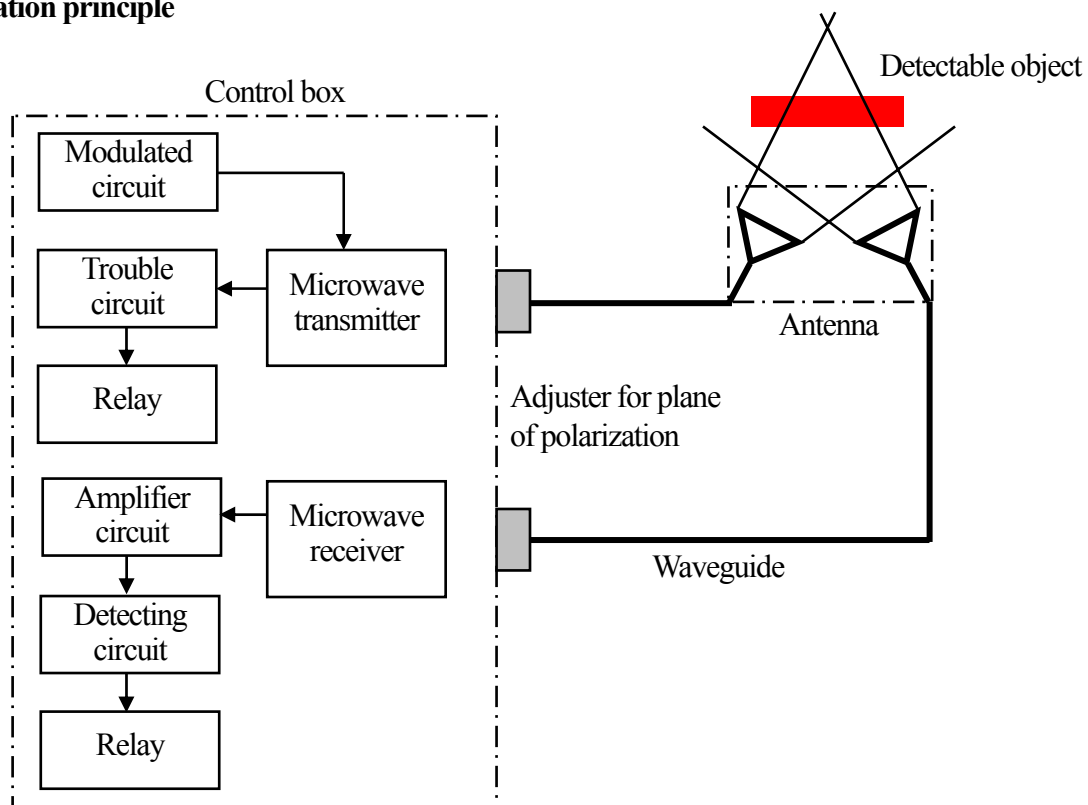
ation principle

Control box

Modulated circuit

Microwave transmitter

Trouble circuit

Relay

Amplifier circuit

Microwave receiver

Detecting circuit

Relay

Detectable object

Antenna

Adjuster for plane of polarization

Waveguide